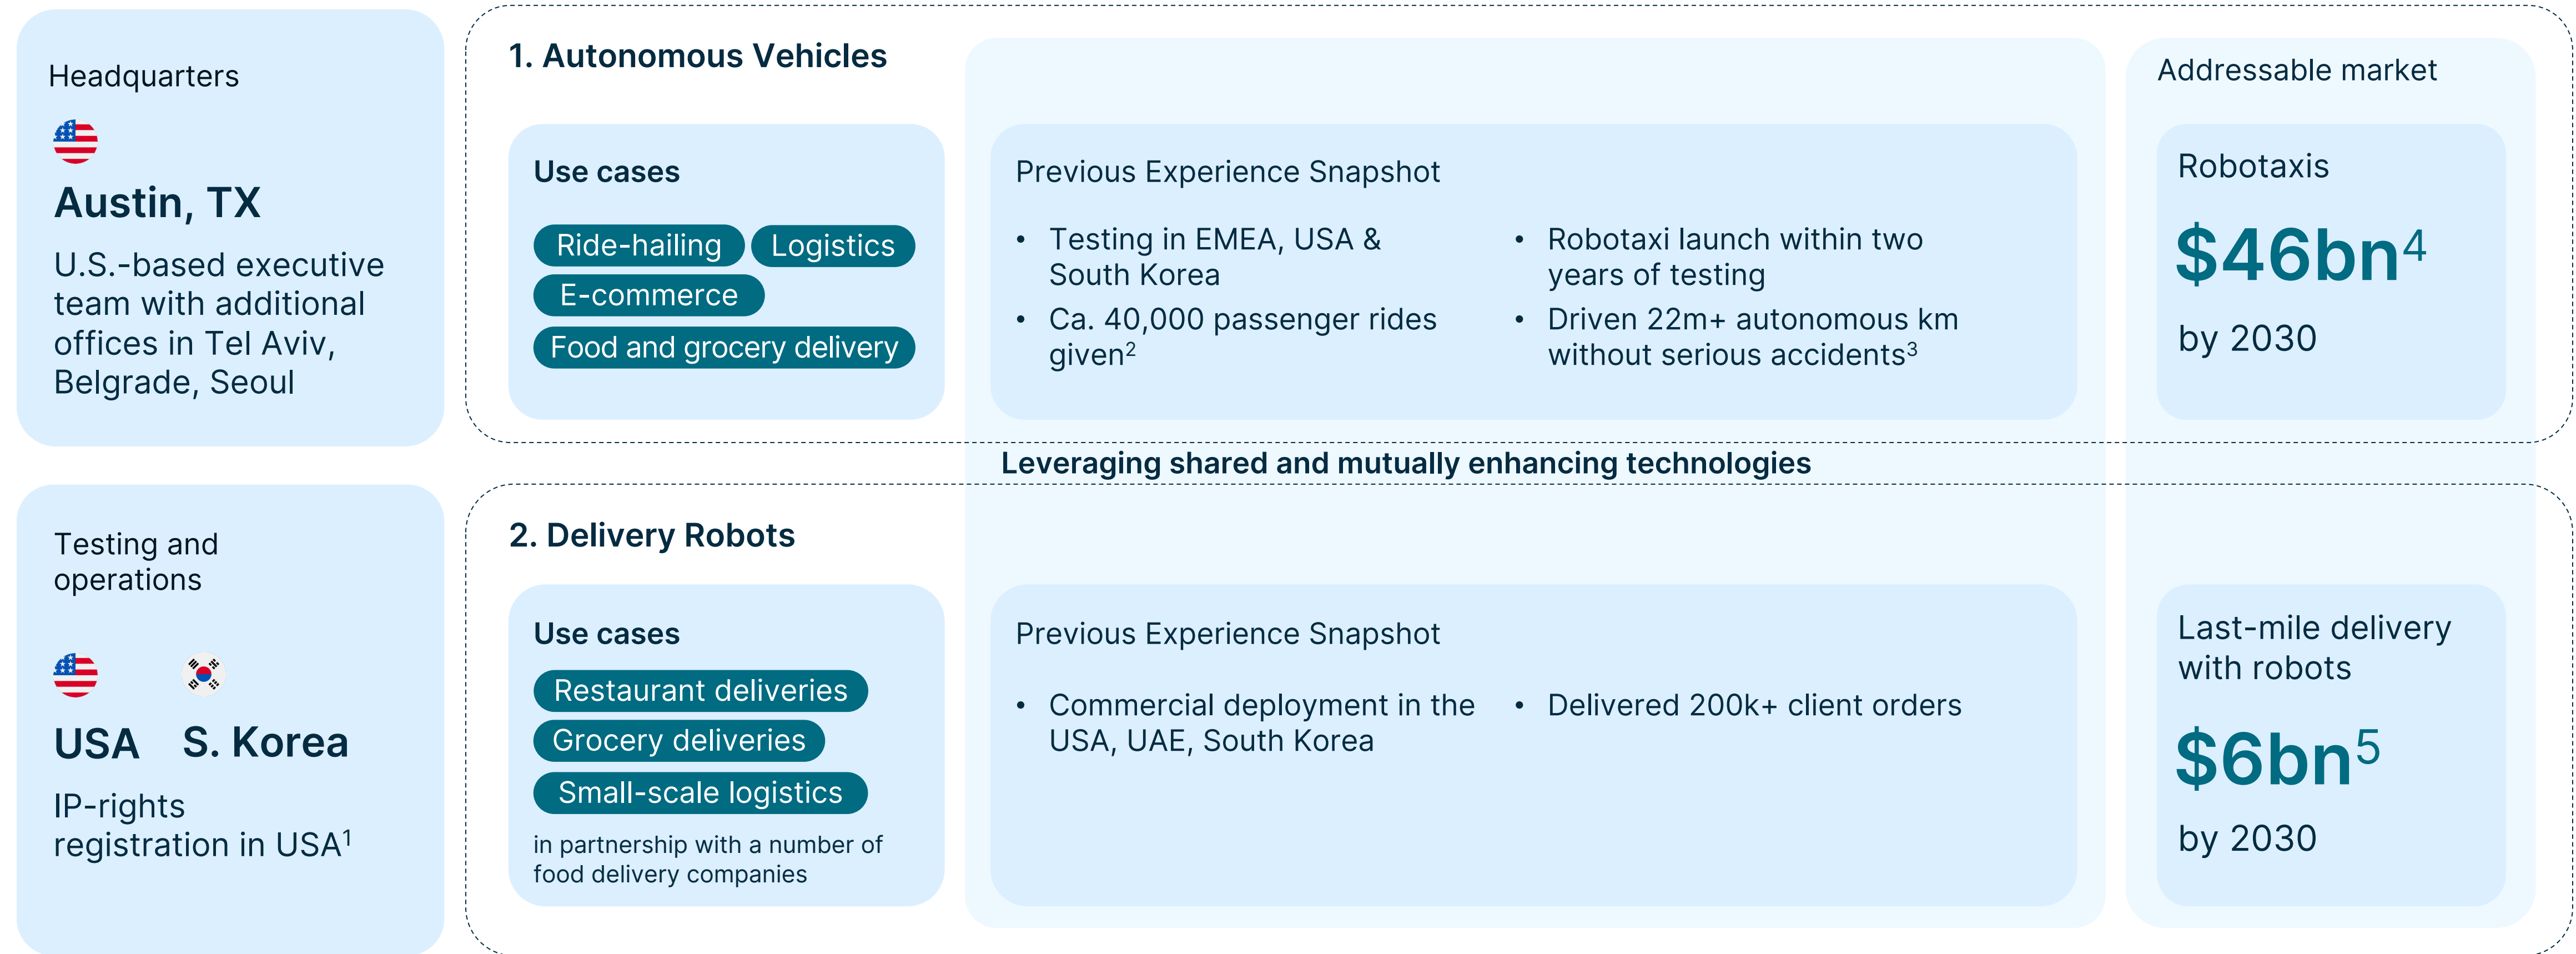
Headquarters

Austin, TX

U.S.-based executive team with additional offices in Tel Aviv, Belgrade, Seoul

1. Autonomous Vehicles

Use cases

Ride-hailing Logistics
E-commerce
Food and grocery delivery

Previous Experience Snapshot

• Testing in EMEA, USA & South Korea
• Ca. 40,000 passenger rides given$^2$

• Robotaxi launch within two years of testing
• Driven 22m+ autonomous km without serious accidents$^3$

Addressable market

Robotaxis

$46bn$^4$

by 2030

Leveraging shared and mutually enhancing technologies

Testing and operations

USA S. Korea

IP-rights registration in USA$^1$

2. Delivery Robots

Use cases

Restaurant deliveries
Grocery deliveries
Small-scale logistics

in partnership with a number of food delivery companies

Previous Experience Snapshot

• Commercial deployment in the USA, UAE, South Korea

• Delivered 200k+ client orders

Last-mile delivery with robots

$6bn$^5$

by 2030